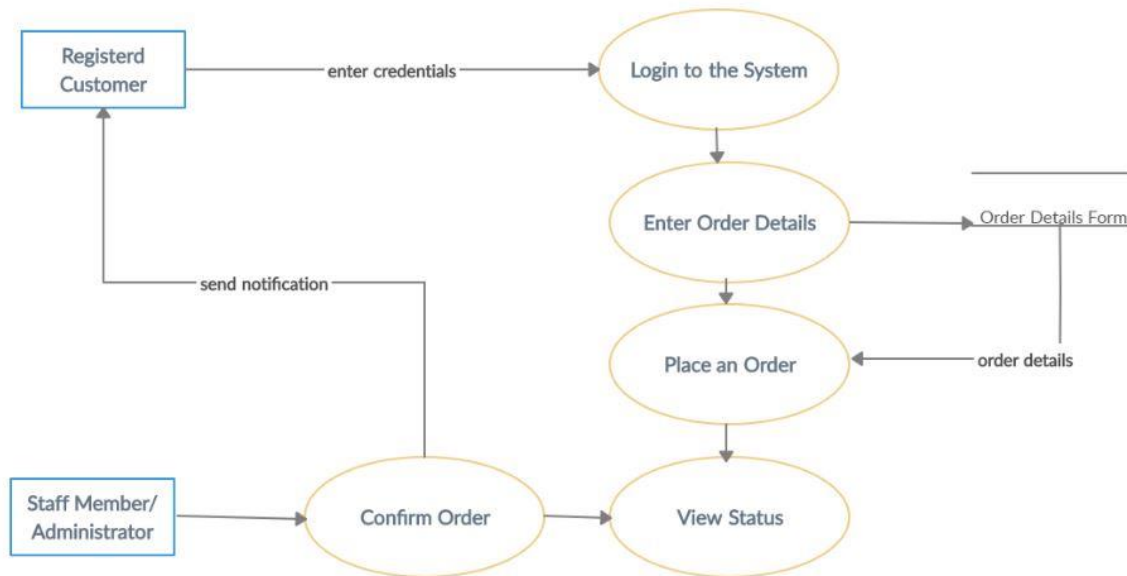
Registerd Customer

enter credentials

Login to the System

Enter Order Details

Order Details Form

send notification

Place an Order

order details

Staff Member/ Administrator

Confirm Order

View Status